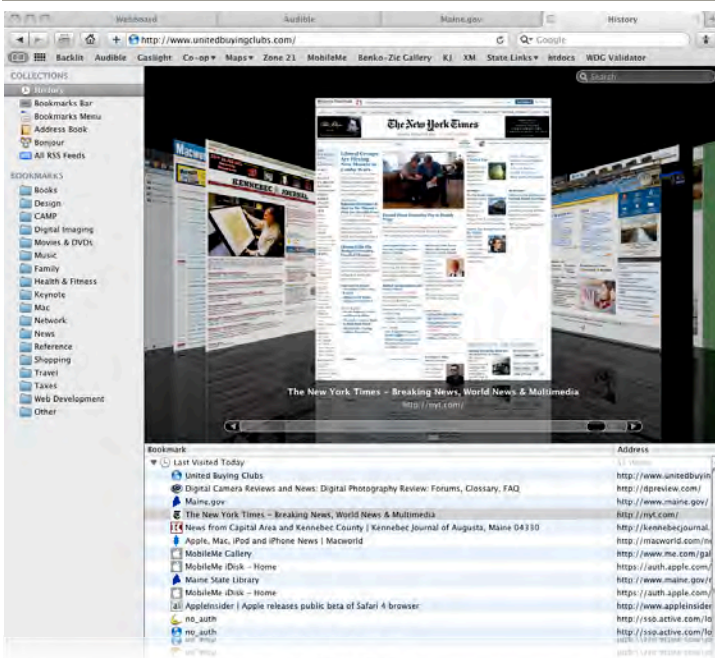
Webboard Audible Maine.gov History

http://www.unitedbuyingclubs.com/ Q- Google

Backlit Audible Caslight Co-op▾ Maps▾ Zone 21 MobileMe Benko-Zic Gallery KJ XM State Links▾ Imdocs W3C Validator

COLLECTIONS
History
Bookmarks Bar
Bookmarks Menu
Address Book
Bonjour
All RSS Feeds

BOOKMARKS
Books
Design
CAMP
Digital Imaging
Movies & DVDs
Music
Family
Health & Fitness
Keynote
Mac
Network
News
Reference
Shopping
Travel
Taxes
Web Development
Other

Search

The New York Times

The New York Times – Breaking News, World News & Multimedia
http://nyt.com/

| Bookmark | Address |
|---|---|
| ▼ Last Visited Today | |
| United Buying Clubs | http://www.unitedbuyin |
| Digital Camera Reviews and News: Digital Photography Review: Forums, Glossary, FAQ | http://dpreview.com/ |
| Maine.gov | http://www.maine.gov/ |
| The New York Times – Breaking News, World News & Multimedia | http://nyt.com/ |
| News from Capital Area and Kennebec County \| Kennebec Journal of Augusta, Maine 04330 | http://kennebecjournal. |
| Apple, Mac, iPod and iPhone News \| Macworld | http://macworld.com/ |
| MobileMe Gallery | http://www.me.com/gal |
| MobileMe iDisk – Home | https://auth.apple.com/ |
| Maine State Library | http://www.maine.gov/ |
| MobileMe iDisk – Home | https://auth.apple.com/ |
| AppleInsider \| Apple releases public beta of Safari 4 browser | http://www.appleinsider |
| no_auth | http://sso.active.com/lo |
| no_auth | http://sso.active.com/lo |